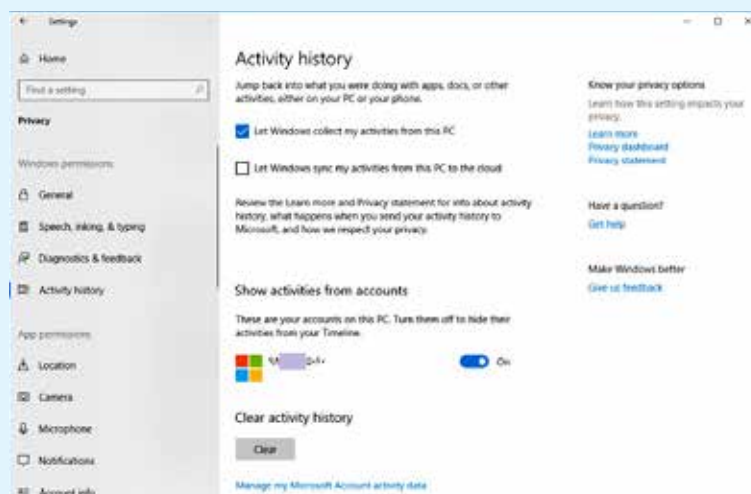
Settings

Home

Find a setting

Privacy

Windows permissions

General

Speech, inking, & typing

Diagnostics & feedback

Activity history

App permissions

Location

Camera

Microphone

Notifications

Account info

Activity history

Jump back into what you were doing with apps, docs, or other activities, either on your PC or your phone.

Let Windows collect my activities from this PC

Let Windows sync my activities from this PC to the cloud

Review the Learn more and Privacy statement for info about activity history, what happens when you send your activity history to Microsoft, and how we respect your privacy.

Show activities from accounts

These are your accounts on this PC. Turn them off to hide their activities from your Timeline.

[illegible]

On

Clear activity history

Clear

Manage my Microsoft Account activity data

Know your privacy options

Learn how this setting impacts your privacy.

Learn more

Privacy dashboard

Privacy statement

Have a question?

Get help

Make Windows better

Give us feedback